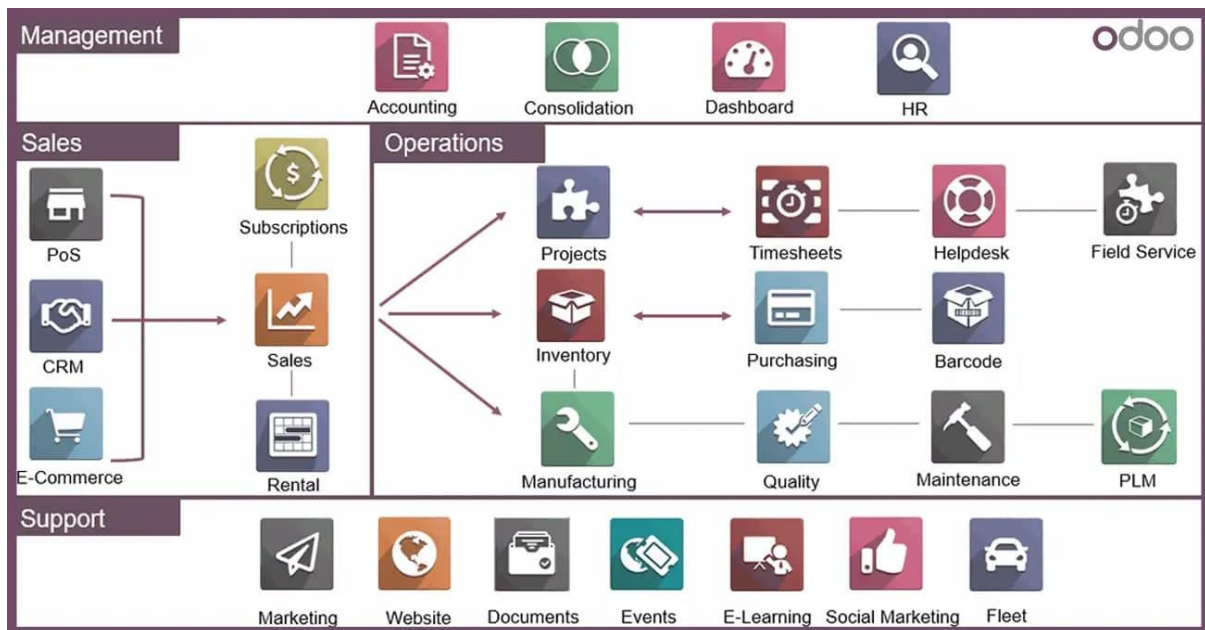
Management

odoo

Accounting
Consolidation
Dashboard
HR

Sales

PoS
CRM
E-Commerce

Subscriptions
Sales
Rental

Operations

Projects
Timesheets
Helpdesk
Field Service

Inventory
Purchasing
Barcode

Manufacturing
Quality
Maintenance
PLM

Support

Marketing
Website
Documents
Events
E-Learning
Social Marketing
Fleet